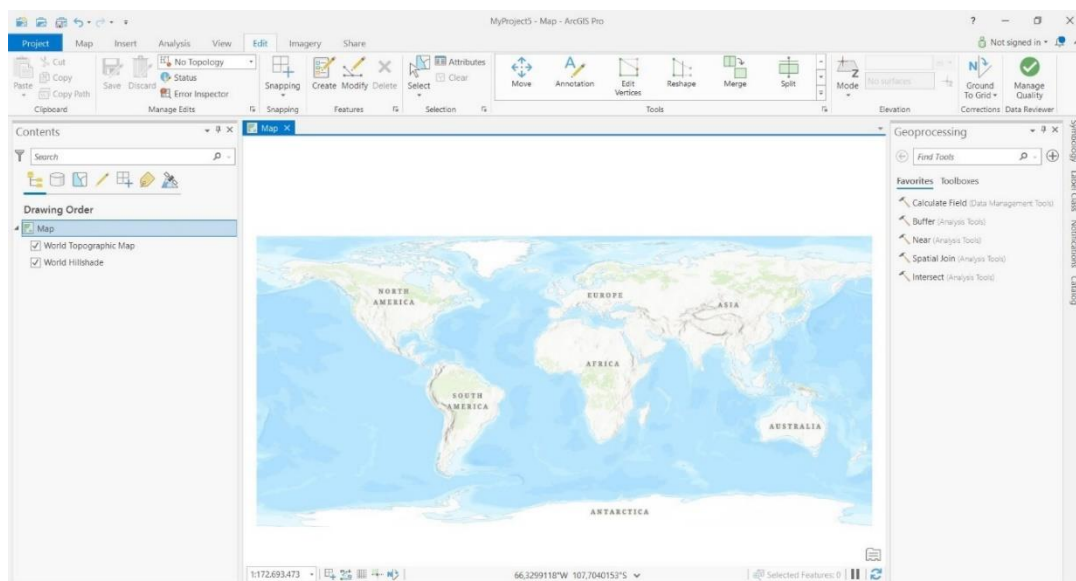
MyProject5 - Map - ArcGIS Pro

? — ☐ ×

Project Map Insert Analysis View Edit Imagery Share

Not signed in

Cut
Copy
Paste
Copy Path
Clipboard

Save Discard
No Topology
Status
Error Inspector
Manage Edits

Snapping
Snapping

Create Modify Delete
Features

Select
Attributes
Clear
Selection

Move Annotation Edit Vertices Reshape Merge Split
Tools

Mode
No surfaces
Elevation

Ground To Grid
Manage Quality
Corrections Data Reviewer

Contents

Search

Drawing Order

Map
World Topographic Map
World Hillshade

Map ×

NORTH AMERICA
EUROPE
ASIA
AFRICA
SOUTH AMERICA
AUSTRALIA
ANTARCTICA

1:172,693,473

66,3299118°W 107,7040153°S

Selected Features: 0

Geoprocessing

Find Tools

Favorites Toolboxes

Calculate Field (Data Management Tools)
Buffer (Analysis Tools)
Near (Analysis Tools)
Spatial Join (Analysis Tools)
Intersect (Analysis Tools)

Symbology
Label Class
Notifications
Catalog